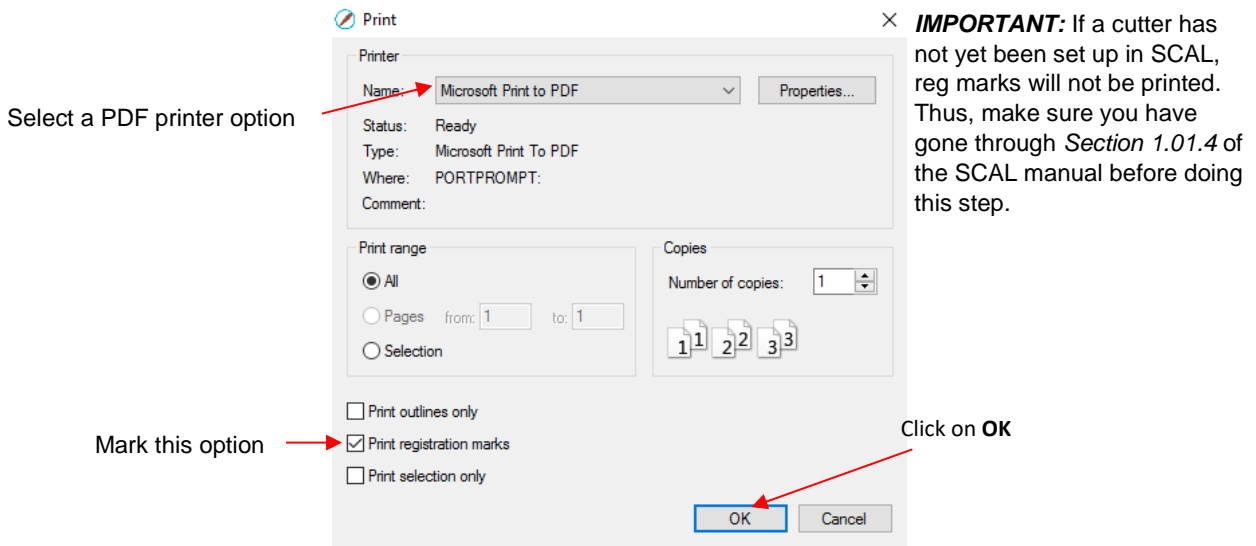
Print

Printer

Name: Microsoft Print to PDF

Properties...

Status: Ready

Type: Microsoft Print To PDF

Where: PORTPROMPT:

Comment:

Select a PDF printer option

*IMPORTANT:* If a cutter has not yet been set up in SCAL, reg marks will not be printed. Thus, make sure you have gone through *Section 1.01.4* of the SCAL manual before doing this step.

Print range

All

Pages from: 1 to: 1

Selection

Copies

Number of copies: 1

1 1 2 2 3 3

Print outlines only

Print registration marks

Print selection only

Mark this option

Click on **OK**

OK

Cancel